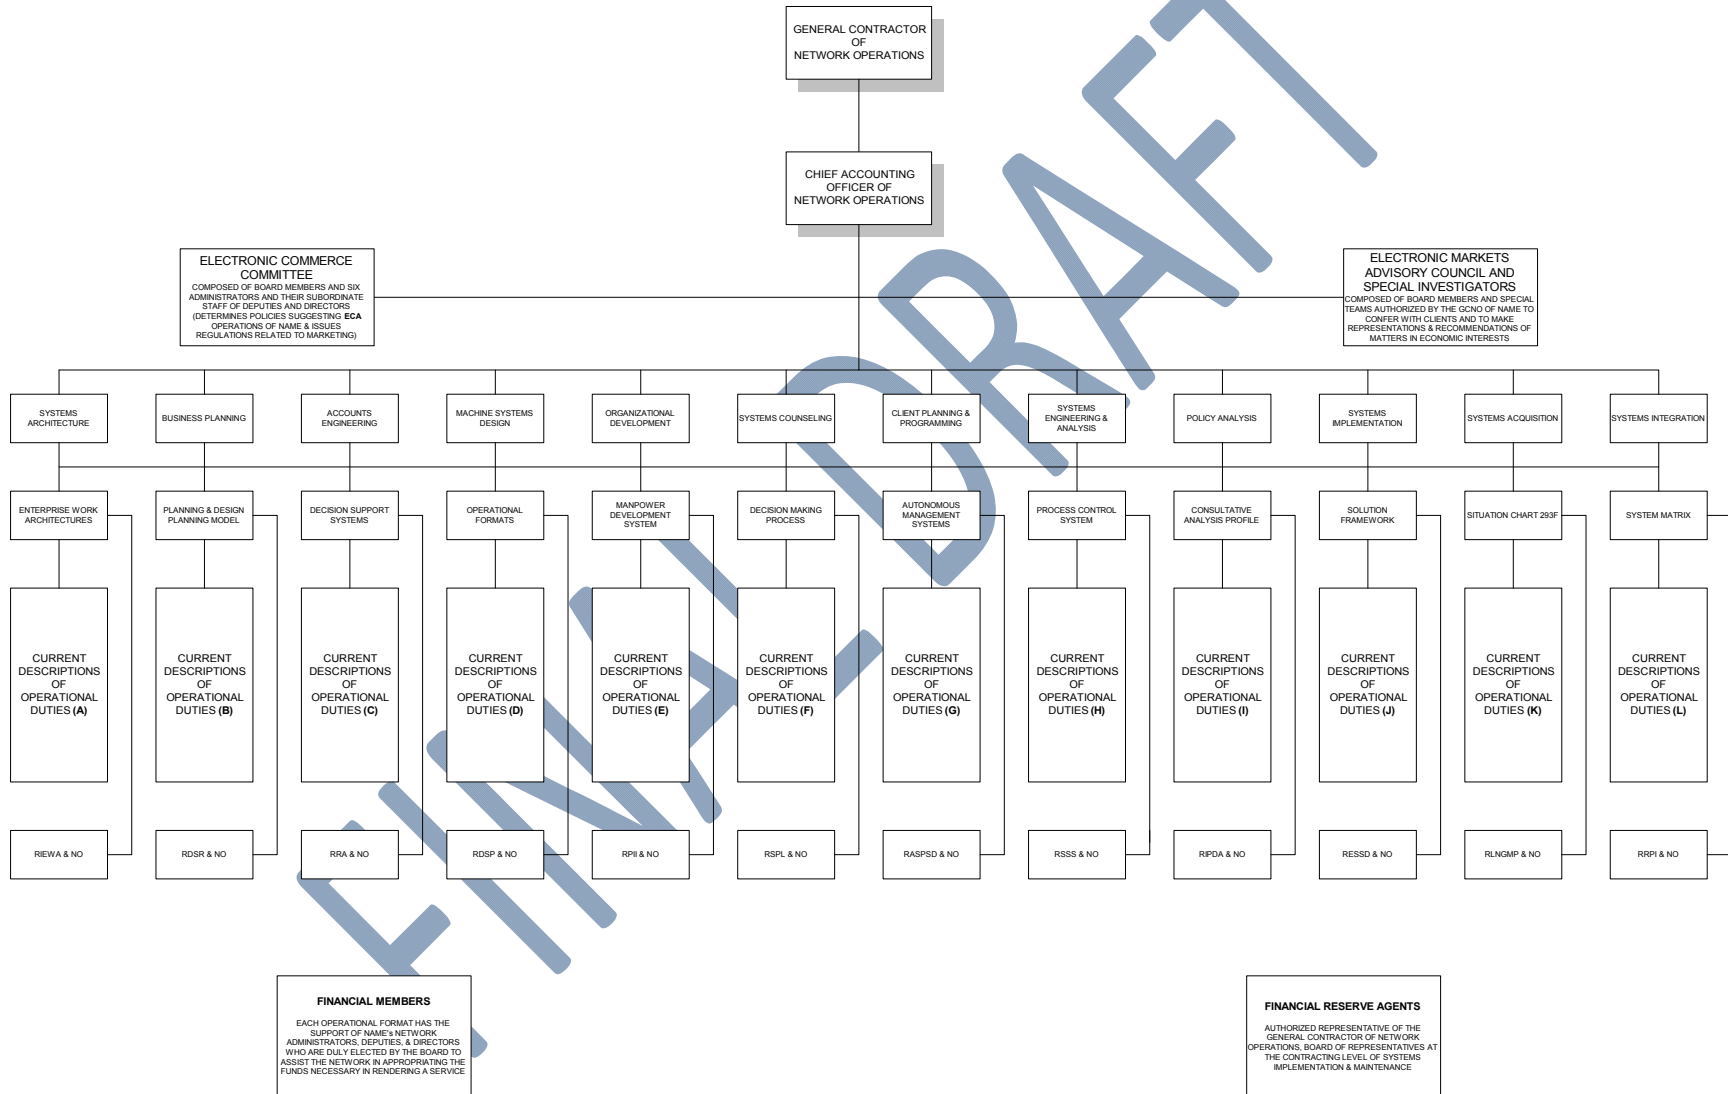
GENERAL CONTRACTOR OF NETWORK OPERATIONS

CHIEF ACCOUNTING OFFICER OF NETWORK OPERATIONS

ELECTRONIC COMMERCE COMMITTEE
COMPOSED OF BOARD MEMBERS AND SIX ADMINISTRATORS AND THEIR SUBORDINATE STAFF OF DEPUTIES AND DIRECTORS (DETERMINES POLICIES SUGGESTING **ECA** OPERATIONS OF NAME & ISSUES REGULATIONS RELATED TO MARKETING)

ELECTRONIC MARKETS ADVISORY COUNCIL AND SPECIAL INVESTIGATORS
COMPOSED OF BOARD MEMBERS AND SPECIAL TEAMS AUTHORIZED BY THE GCNO OF NAME TO CONFER WITH CLIENTS AND TO MAKE REPRESENTATIONS & RECOMMENDATIONS OF MATTERS IN ECONOMIC INTERESTS

SYSTEMS ARCHITECTURE
BUSINESS PLANNING
ACCOUNTS ENGINEERING
MACHINE SYSTEMS DESIGN
ORGANIZATIONAL DEVELOPMENT
SYSTEMS COUNSELING
CLIENT PLANNING & PROGRAMMING
SYSTEMS ENGINEERING & ANALYSIS
POLICY ANALYSIS
SYSTEMS IMPLEMENTATION
SYSTEMS ACQUISITION
SYSTEMS INTEGRATION

ENTERPRISE WORK ARCHITECTURES
PLANNING & DESIGN PLANNING MODEL
DECISION SUPPORT SYSTEMS
OPERATIONAL FORMATS
MANPOWER DEVELOPMENT SYSTEM
DECISION MAKING PROCESS
AUTONOMOUS MANAGEMENT SYSTEMS
PROCESS CONTROL SYSTEM
CONSULTATIVE ANALYSIS PROFILE
SOLUTION FRAMEWORK
SITUATION CHART 293F
SYSTEM MATRIX

CURRENT DESCRIPTIONS OF OPERATIONAL DUTIES **(A)**
CURRENT DESCRIPTIONS OF OPERATIONAL DUTIES **(B)**
CURRENT DESCRIPTIONS OF OPERATIONAL DUTIES **(C)**
CURRENT DESCRIPTIONS OF OPERATIONAL DUTIES **(D)**
CURRENT DESCRIPTIONS OF OPERATIONAL DUTIES **(E)**
CURRENT DESCRIPTIONS OF OPERATIONAL DUTIES **(F)**
CURRENT DESCRIPTIONS OF OPERATIONAL DUTIES **(G)**
CURRENT DESCRIPTIONS OF OPERATIONAL DUTIES **(H)**
CURRENT DESCRIPTIONS OF OPERATIONAL DUTIES **(I)**
CURRENT DESCRIPTIONS OF OPERATIONAL DUTIES **(J)**
CURRENT DESCRIPTIONS OF OPERATIONAL DUTIES **(K)**
CURRENT DESCRIPTIONS OF OPERATIONAL DUTIES **(L)**

RIEWA & NO
RDSR & NO
RRA & NO
RDSP & NO
RPII & NO
RSPL & NO
RASPSD & NO
RSSS & NO
RIPDA & NO
RESSD & NO
RLNGMP & NO
RRPI & NO

FINAL DRAFT

FINANCIAL MEMBERS
EACH OPERATIONAL FORMAT HAS THE SUPPORT OF NAME's NETWORK ADMINISTRATORS, DEPUTIES, & DIRECTORS WHO ARE DULY ELECTED BY THE BOARD TO ASSIST THE NETWORK IN APPROPRIATING THE FUNDS NECESSARY IN RENDERING A SERVICE

FINANCIAL RESERVE AGENTS
AUTHORIZED REPRESENTATIVE OF THE GENERAL CONTRACTOR OF NETWORK OPERATIONS, BOARD OF REPRESENTATIVES AT THE CONTRACTING LEVEL OF SYSTEMS IMPLEMENTATION & MAINTENANCE